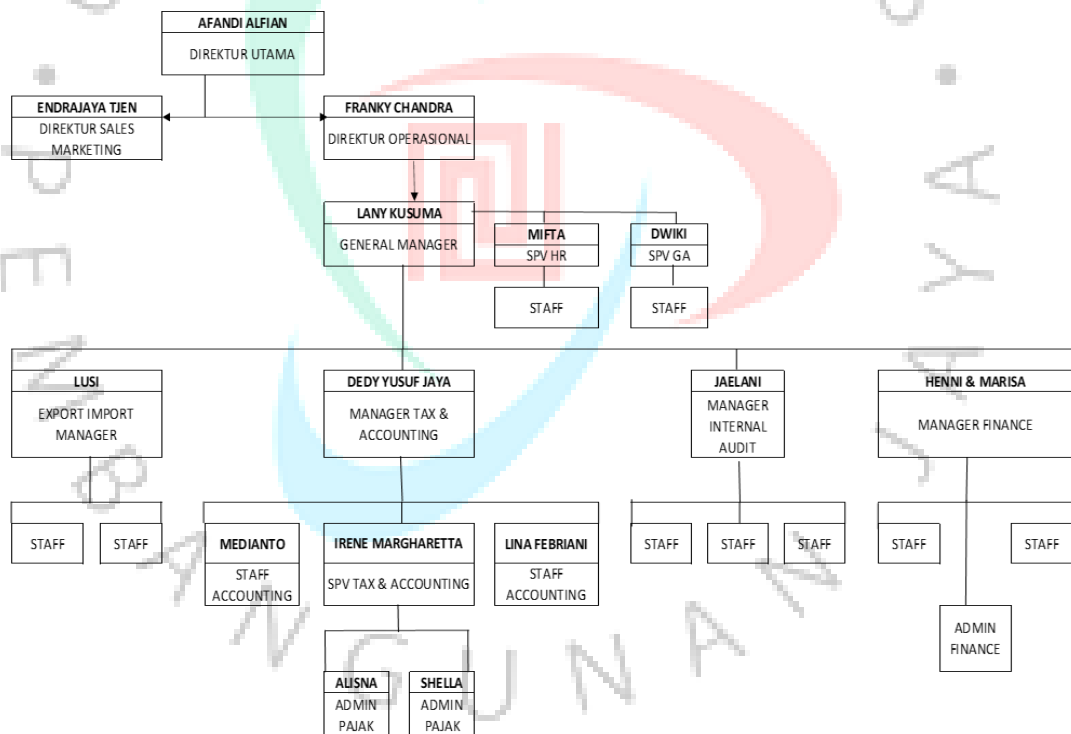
AFANDI ALFIAN
DIREKTUR UTAMA

ENDRAJAYA TJEN
DIREKTUR SALES MARKETING

FRANKY CHANDRA
DIREKTUR OPERASIONAL

LANY KUSUMA
GENERAL MANAGER

MIFTA
SPV HR

DWIKI
SPV GA

STAFF

STAFF

LUSI
EXPORT IMPORT MANAGER

DEDY YUSUF JAYA
MANAGER TAX & ACCOUNTING

JAELANI
MANAGER INTERNAL AUDIT

HENNI & MARISA
MANAGER FINANCE

STAFF

STAFF

MEDIANTO
STAFF ACCOUNTING

IRENE MARGHARETTA
SPV TAX & ACCOUNTING

LINA FEBRIANI
STAFF ACCOUNTING

STAFF

STAFF

STAFF

STAFF

STAFF

ADMIN FINANCE

ALISNA
ADMIN PAJAK

SHELLA
ADMIN PAJAK